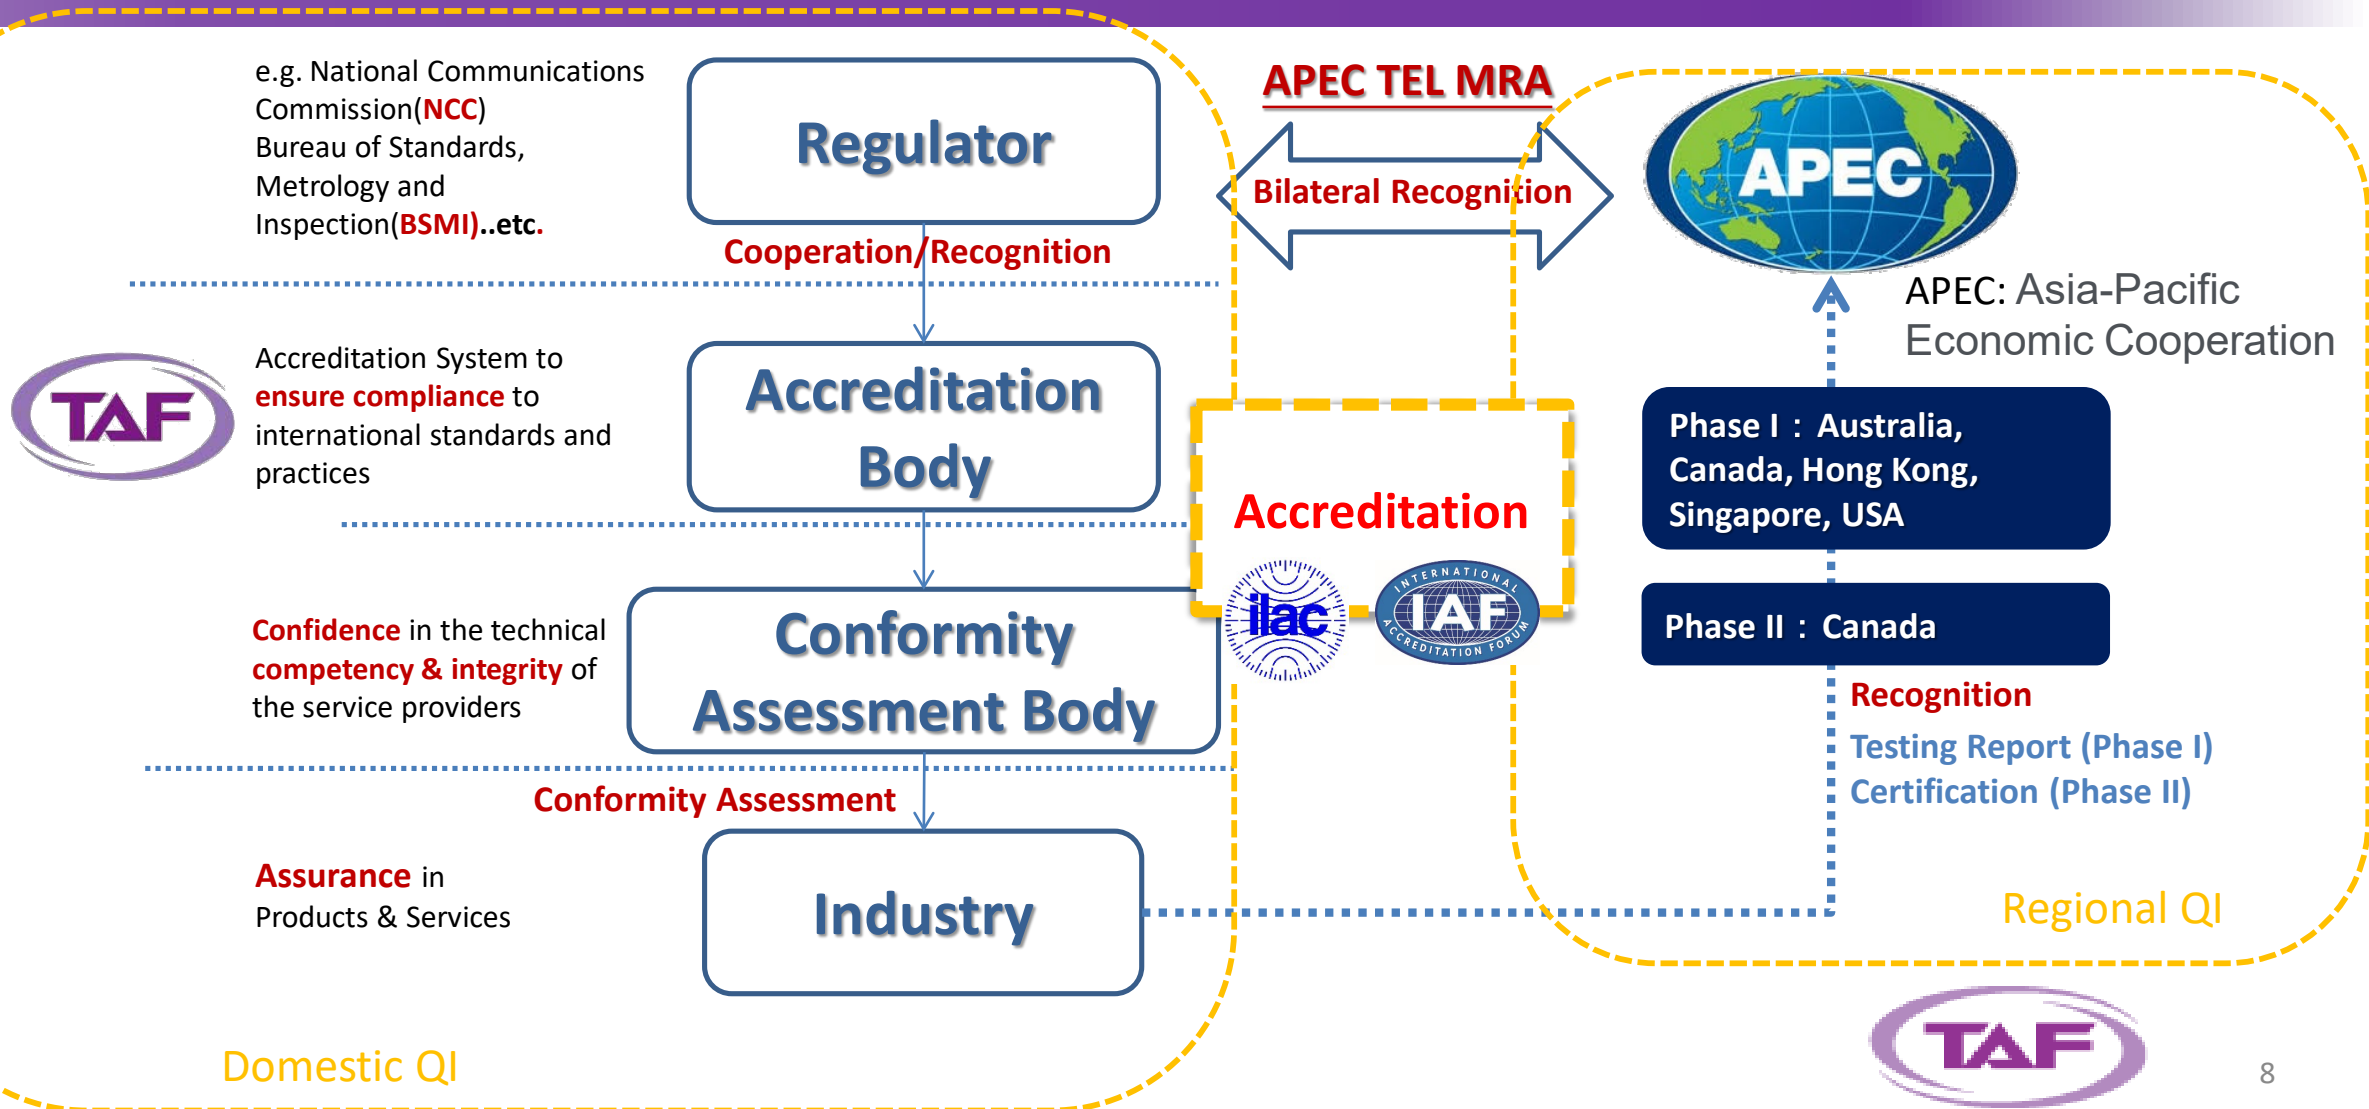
e.g. National Communications Commission(NCC)
Bureau of Standards, Metrology and Inspection(BSMI)..etc.

Regulator

APEC TEL MRA

Bilateral Recognition

APEC

APEC: Asia-Pacific Economic Cooperation

Cooperation/Recognition

TAF

Accreditation System to ensure compliance to international standards and practices

Accreditation Body

Accreditation

ilac

INTERNATIONAL IAF ACCREDITATION FORUM

Phase I：Australia, Canada, Hong Kong, Singapore, USA

Phase II：Canada

Confidence in the technical competency & integrity of the service providers

Conformity Assessment Body

Recognition
Testing Report (Phase I)
Certification (Phase II)

Conformity Assessment

Assurance in Products & Services

Industry

Regional QI

Domestic QI

TAF

8